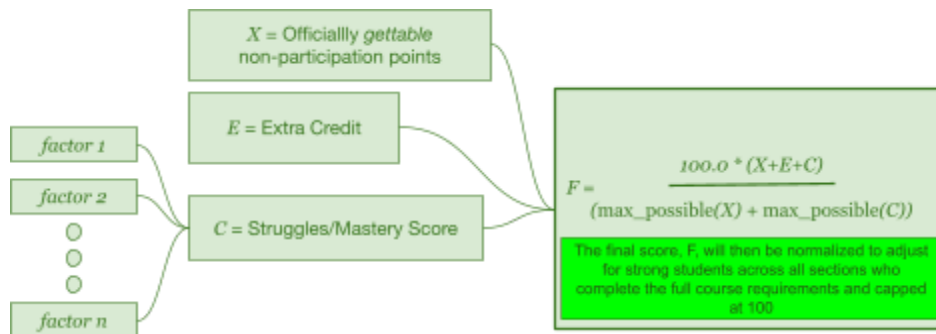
$X$ = Officiallly *gettable* non-participation points

$E$ = Extra Credit

*factor 1*

*factor 2*

*factor n*

$C$ = Struggles/Mastery Score

$F = \frac{100.0 * (X+E+C)}{(\max\_possible(X) + \max\_possible(C))}$

The final score, F, will then be normalized to adjust for strong students across all sections who complete the full course requirements and capped at 100